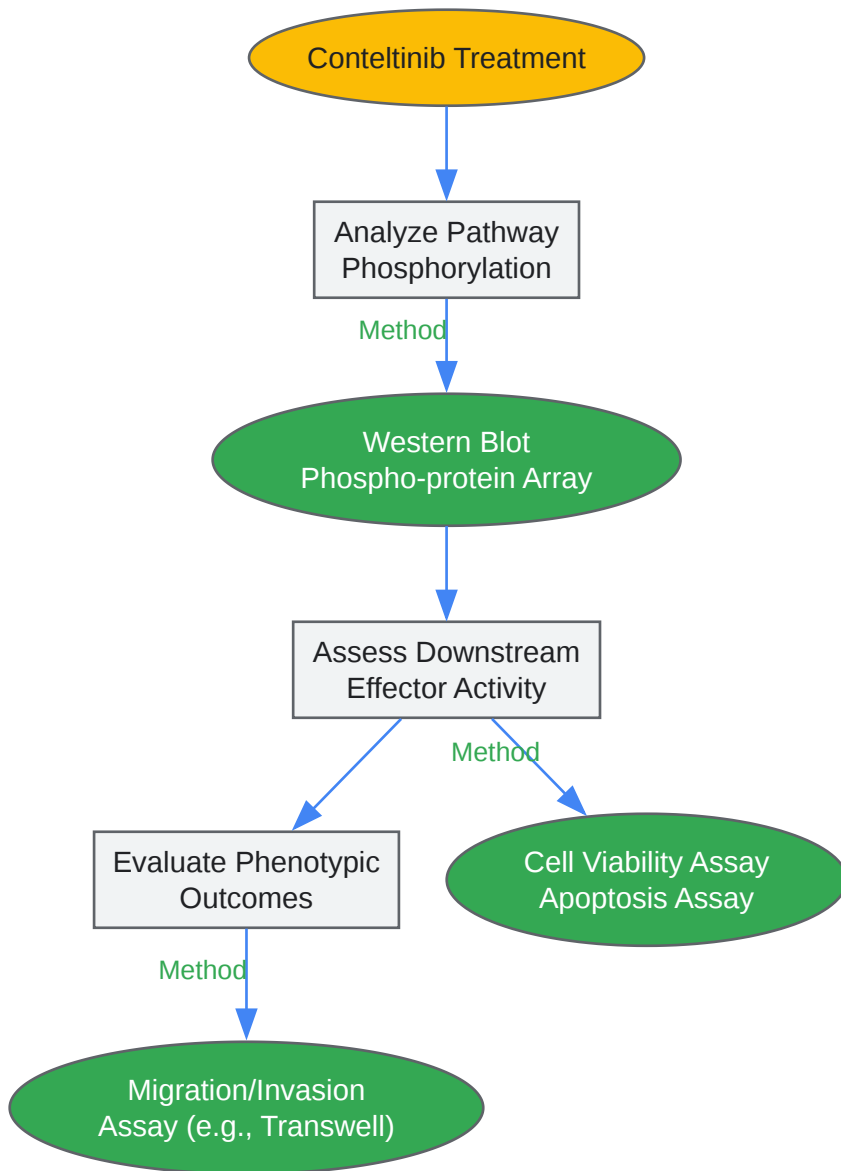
Conteltinib Treatment

Analyze Pathway Phosphorylation

Method

Western Blot
Phospho-protein Array

Assess Downstream Effector Activity

Method

Evaluate Phenotypic Outcomes

Cell Viability Assay
Apoptosis Assay

Method

Migration/Invasion Assay (e.g., Transwell)